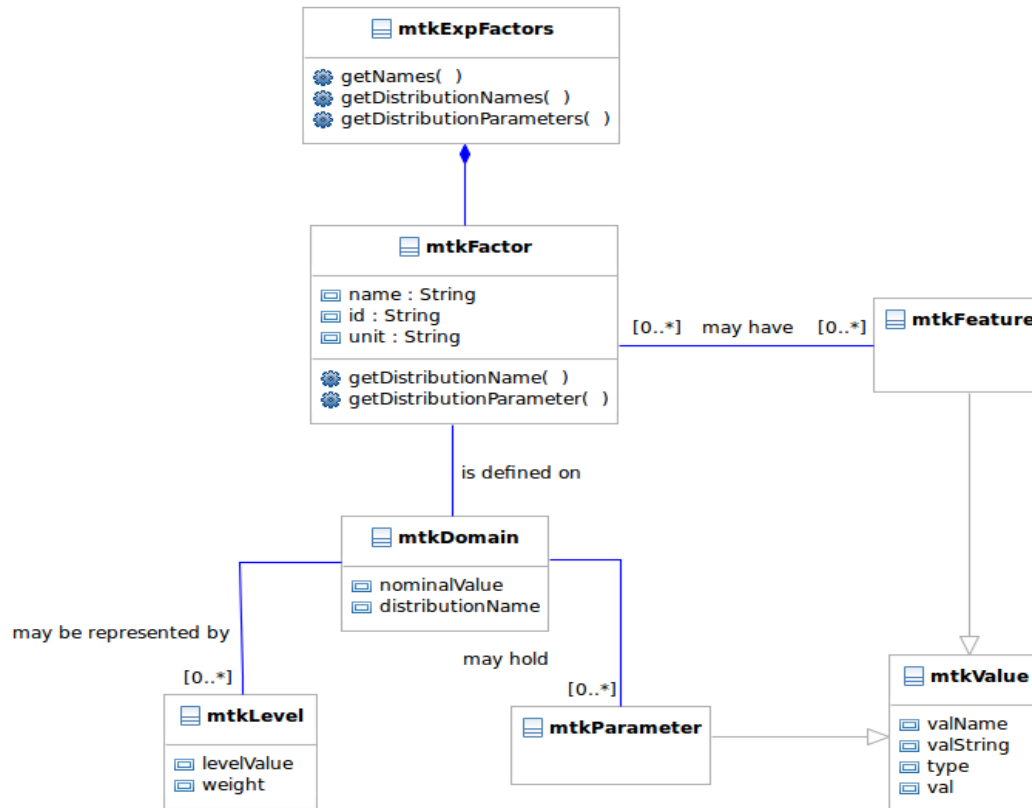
mtkExpFactors

getNames( )
getDistributionNames( )
getDistributionParameters( )

mtkFactor

name : String
id : String
unit : String

getDistributionName( )
getDistributionParameter( )

[0..*] may have [0..*]

mtkFeature

is defined on

mtkDomain

nominalValue
distributionName

may be represented by

[0..*]

may hold

[0..*]

mtkLevel

levelValue
weight

mtkParameter

mtkValue

valName
valString
type
val